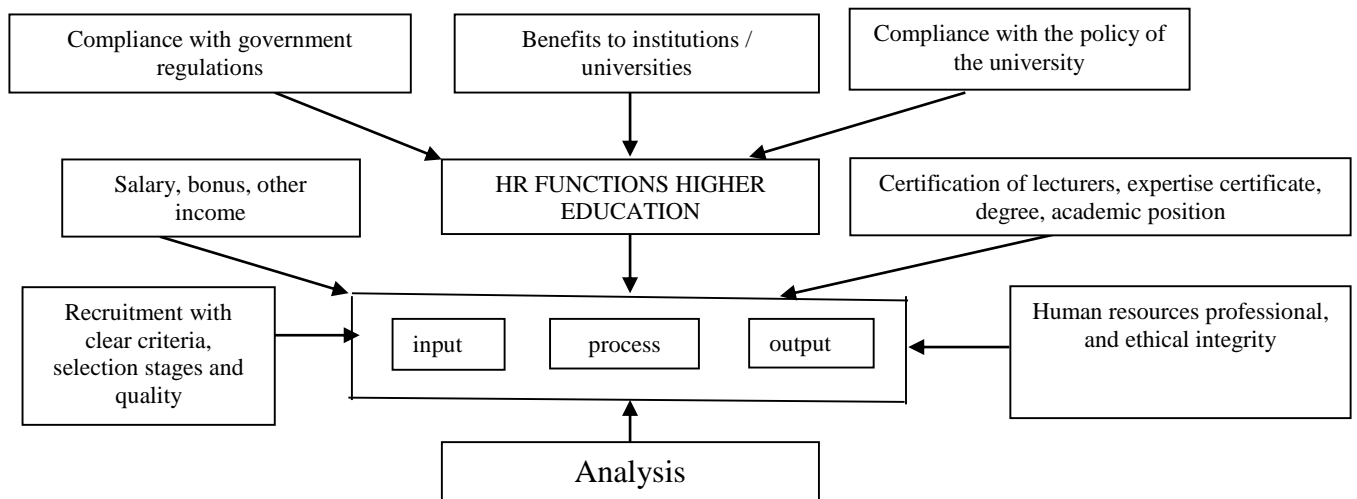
Compliance with government regulations

Benefits to institutions / universities

Compliance with the policy of the university

Salary, bonus, other income

HR FUNCTIONS HIGHER EDUCATION

Certification of lecturers, expertise certificate, degree, academic position

Recruitment with clear criteria, selection stages and quality

input

process

output

Human resources professional, and ethical integrity

Analysis